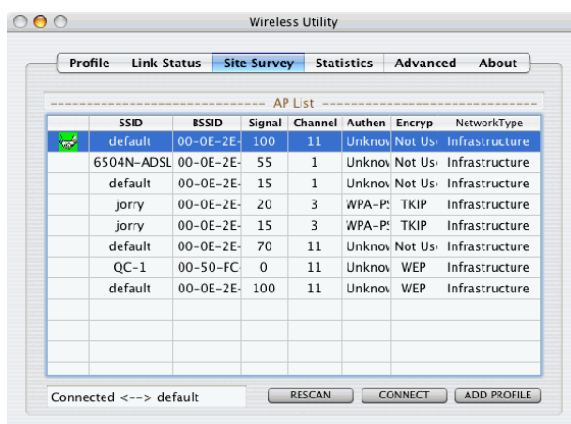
Wireless Utility

Profile | Link Status | Site Survey | Statistics | Advanced | About

AP List

| | SSID | BSSID | Signal | Channel | Authen | Encryp | NetworkType |
|---|---|---|---|---|---|---|---|
| | default | 00-0E-2E- | 100 | 11 | Unknov | Not Us | Infrastructure |
| | 6504N-ADSL | 00-0E-2E- | 55 | 1 | Unknov | Not Us | Infrastructure |
| | default | 00-0E-2E- | 15 | 1 | Unknov | Not Us | Infrastructure |
| | jorry | 00-0E-2E- | 20 | 3 | WPA-P | TKIP | Infrastructure |
| | jorry | 00-0E-2E- | 15 | 3 | WPA-P | TKIP | Infrastructure |
| | default | 00-0E-2E- | 70 | 11 | Unknov | Not Us | Infrastructure |
| | QC-1 | 00-50-FC- | 0 | 11 | Unknov | WEP | Infrastructure |
| | default | 00-0E-2E- | 100 | 11 | Unknov | WEP | Infrastructure |

Connected <--> default

RESCAN CONNECT ADD PROFILE